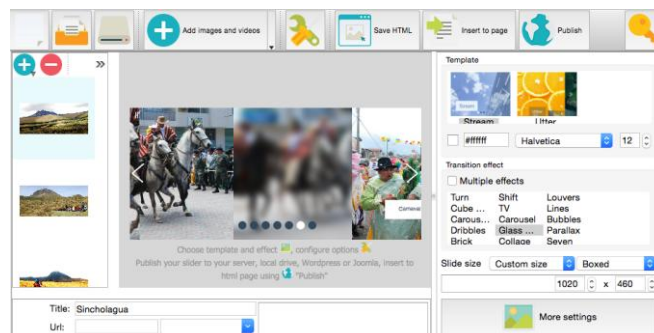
Add images and videos

Save HTML

Insert to page

Publish

»

Carnival

Choose template and effect , configure options

Publish your slider to your server, local drive, Wordpress or Joomla, insert to html page using "Publish"

Template

Stream

Utter

#ffffff

Halvetica

12

Transition effect

Multiple effects

| Turn | Shift | Louvers |
|---|---|---|
| Cube ... | TV | Lines |
| Carous... | Carousel | Bubbles |
| Dribbles | Glass ... | Parallax |
| Brick | Collage | Seven |

Slide size

Custom size

Boxed

1020

x

460

More settings

Title:

Sincholagua

Url: